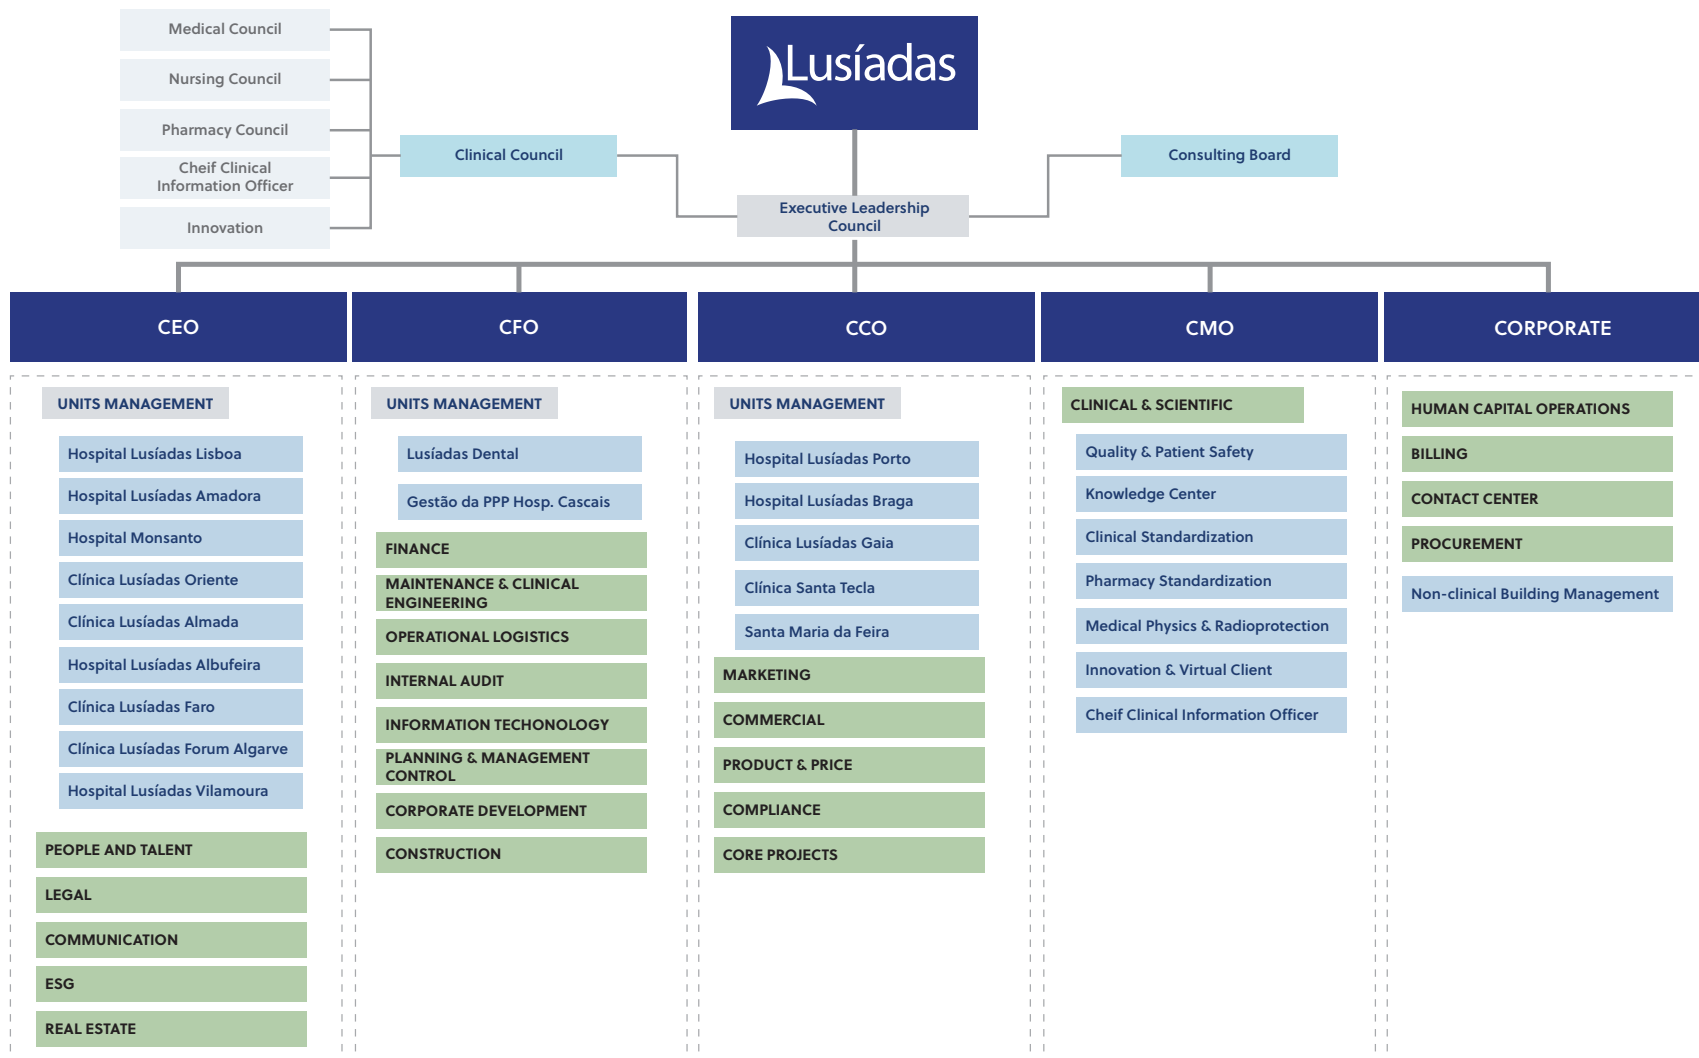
Medical Council

Nursing Council

Pharmacy Council

Cheif Clinical Information Officer

Innovation

Clinical Council

Lusíadas

Consulting Board

Executive Leadership Council

CEO

CFO

CCO

CMO

CORPORATE

UNITS MANAGEMENT

Hospital Lusíadas Lisboa

Hospital Lusíadas Amadora

Hospital Monsanto

Clínica Lusíadas Oriente

Clínica Lusíadas Almada

Hospital Lusíadas Albufeira

Clínica Lusíadas Faro

Clínica Lusíadas Forum Algarve

Hospital Lusíadas Vilamoura

PEOPLE AND TALENT

LEGAL

COMMUNICATION

ESG

REAL ESTATE

UNITS MANAGEMENT

Lusíadas Dental

Gestão da PPP Hosp. Cascais

FINANCE

MAINTENANCE & CLINICAL ENGINEERING

OPERATIONAL LOGISTICS

INTERNAL AUDIT

INFORMATION TECHONOLOGY

PLANNING & MANAGEMENT CONTROL

CORPORATE DEVELOPMENT

CONSTRUCTION

UNITS MANAGEMENT

Hospital Lusíadas Porto

Hospital Lusíadas Braga

Clínica Lusíadas Gaia

Clínica Santa Tecla

Santa Maria da Feira

MARKETING

COMMERCIAL

PRODUCT & PRICE

COMPLIANCE

CORE PROJECTS

CLINICAL & SCIENTIFIC

Quality & Patient Safety

Knowledge Center

Clinical Standardization

Pharmacy Standardization

Medical Physics & Radioprotection

Innovation & Virtual Client

Cheif Clinical Information Officer

HUMAN CAPITAL OPERATIONS

BILLING

CONTACT CENTER

PROCUREMENT

Non-clinical Building Management